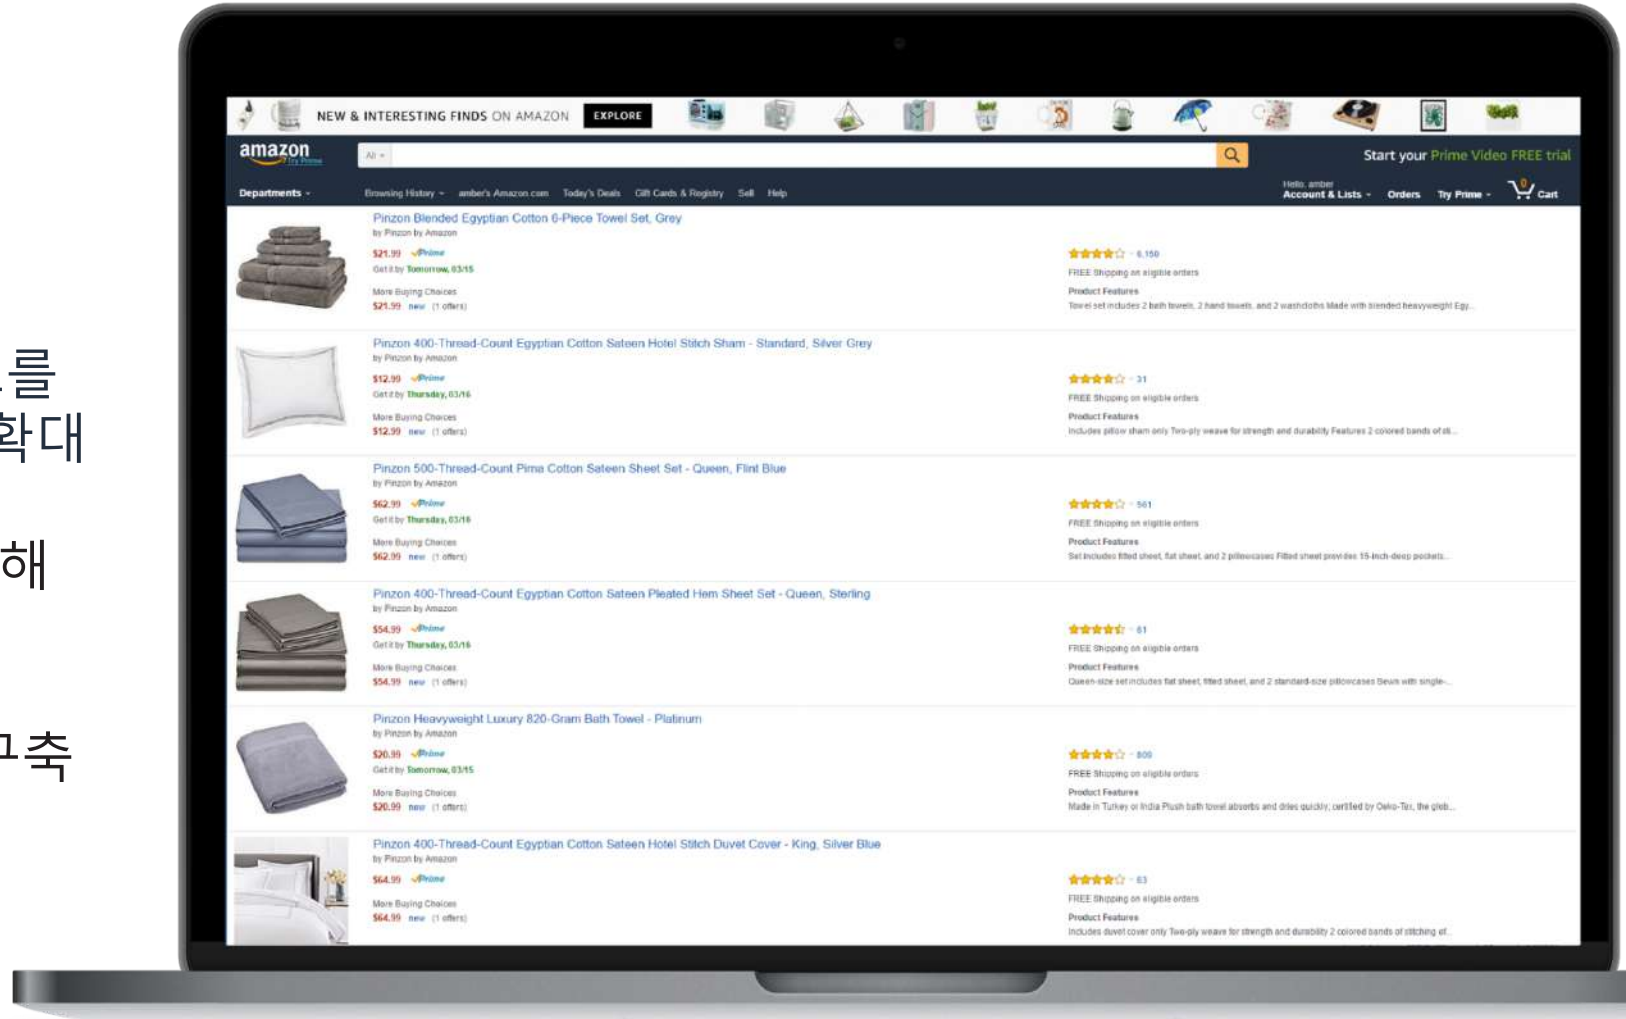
를
확대

해

구축

NEW & INTERESTING FINDS ON AMAZON EXPLORE

amazon Try Prime

All

Start your Prime Video FREE trial

Departments Browsing History amber's Amazon.com Today's Deals Gift Cards & Registry Sell Help

Hello, amber Account & Lists Orders Try Prime Cart

Pinzon Blended Egyptian Cotton 6-Piece Towel Set, Grey
by Pinzon by Amazon
$21.99 Prime
Get it by Tomorrow, 03/15
More Buying Choices
$21.99 new (1 offers)
6,150
FREE Shipping on eligible orders
Product Features
Towel set includes 2 bath towels, 2 hand towels, and 2 washcloths Made with blended heavyweight Egy...

Pinzon 400-Thread-Count Egyptian Cotton Sateen Hotel Stitch Sham - Standard, Silver Grey
by Pinzon by Amazon
$12.99 Prime
Get it by Thursday, 03/16
More Buying Choices
$12.99 new (1 offers)
31
FREE Shipping on eligible orders
Product Features
Includes pillow sham only Two-ply weave for strength and durability Features 2 colored bands of st...

Pinzon 500-Thread-Count Pima Cotton Sateen Sheet Set - Queen, Flint Blue
by Pinzon by Amazon
$62.99 Prime
Get it by Thursday, 03/16
More Buying Choices
$62.99 new (1 offers)
561
FREE Shipping on eligible orders
Product Features
Set includes fitted sheet, flat sheet, and 2 pillowcases Fitted sheet provides 15-inch-deep pockets...

Pinzon 400-Thread-Count Egyptian Cotton Sateen Pleated Hem Sheet Set - Queen, Sterling
by Pinzon by Amazon
$54.99 Prime
Get it by Thursday, 03/16
More Buying Choices
$54.99 new (1 offers)
61
FREE Shipping on eligible orders
Product Features
Queen-size set includes flat sheet, fitted sheet, and 2 standard-size pillowcases Sewn with single-...

Pinzon Heavyweight Luxury 820-Gram Bath Towel - Platinum
by Pinzon by Amazon
$20.99 Prime
Get it by Tomorrow, 03/15
More Buying Choices
$20.99 new (1 offers)
809
FREE Shipping on eligible orders
Product Features
Made in Turkey or India Plush bath towel absorbs and dries quickly, certified by Oeko-Tex, the glob...

Pinzon 400-Thread-Count Egyptian Cotton Sateen Hotel Stitch Duvet Cover - King, Silver Blue
by Pinzon by Amazon
$64.99 Prime
More Buying Choices
$64.99 new (1 offers)
63
FREE Shipping on eligible orders
Product Features
Includes duvet cover only Two-ply weave for strength and durability 2 colored bands of stitching at...